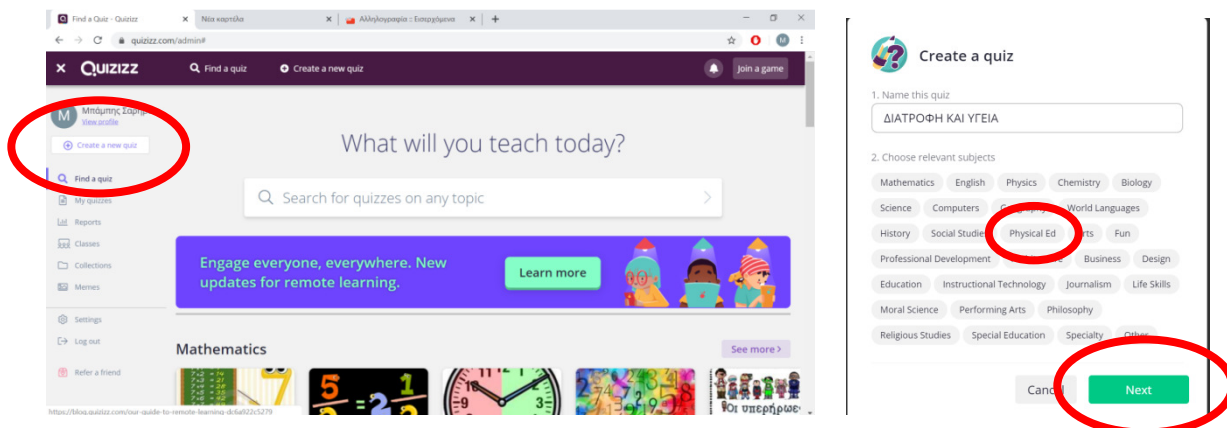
Find a Quiz - Quizizz
Νέα καρτέλα
Αλληλογραφία :: Εισερχόμενα
quizizz.com/admin#

QUIZIZZ
Find a quiz
Create a new quiz
Join a game

Μπάμπης Σαρη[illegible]
View profile
Create a new quiz
Find a quiz
My quizzes
Reports
Classes
Collections
Memes
Settings
Log out
Refer a friend

What will you teach today?
Search for quizzes on any topic

Engage everyone, everywhere. New updates for remote learning.
Learn more

Mathematics
See more

Οι υπερήρωε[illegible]

https://blog.quizizz.com/our-guide-to-remote-learning-dc6a922c5279

Create a quiz
1. Name this quiz
ΔΙΑΤΡΟΦΗ ΚΑΙ ΥΓΕΙΑ
2. Choose relevant subjects
Mathematics English Physics Chemistry Biology
Science Computers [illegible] World Languages
History Social Studie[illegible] Physical Ed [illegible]rts Fun
Professional Development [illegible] Business Design
Education Instructional Technology Journalism Life Skills
Moral Science Performing Arts Philosophy
Religious Studies Special Education Specialty Othe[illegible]
Canc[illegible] Next